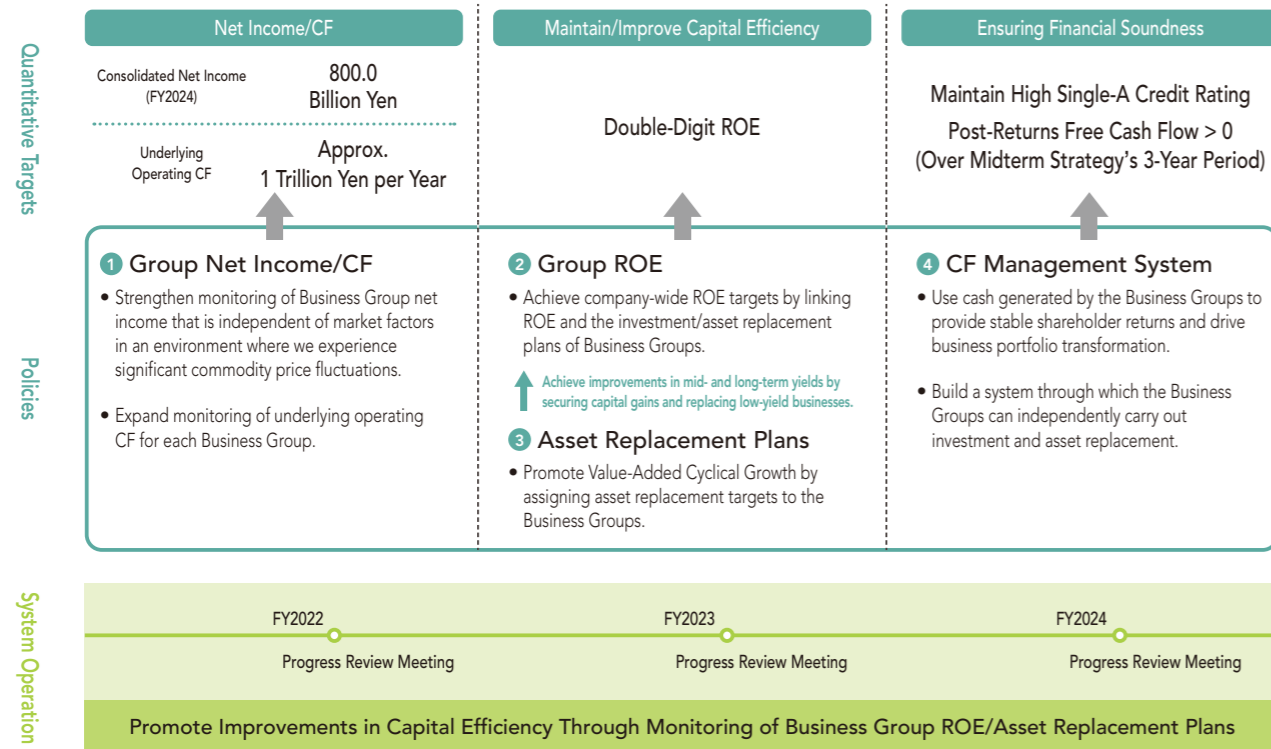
Quantitative Targets

Net Income/CF

Consolidated Net Income (FY2024)

800.0 Billion Yen

Underlying Operating CF

Approx. 1 Trillion Yen per Year

Maintain/Improve Capital Efficiency

Double-Digit ROE

Ensuring Financial Soundness

Maintain High Single-A Credit Rating

Post-Returns Free Cash Flow > 0 (Over Midterm Strategy's 3-Year Period)

Policies

1 Group Net Income/CF

• Strengthen monitoring of Business Group net income that is independent of market factors in an environment where we experience significant commodity price fluctuations.

• Expand monitoring of underlying operating CF for each Business Group.

2 Group ROE

• Achieve company-wide ROE targets by linking ROE and the investment/asset replacement plans of Business Groups.

Achieve improvements in mid- and long-term yields by securing capital gains and replacing low-yield businesses.

3 Asset Replacement Plans

• Promote Value-Added Cyclical Growth by assigning asset replacement targets to the Business Groups.

4 CF Management System

• Use cash generated by the Business Groups to provide stable shareholder returns and drive business portfolio transformation.

• Build a system through which the Business Groups can independently carry out investment and asset replacement.

System Operation

FY2022

Progress Review Meeting

FY2023

Progress Review Meeting

FY2024

Progress Review Meeting

Promote Improvements in Capital Efficiency Through Monitoring of Business Group ROE/Asset Replacement Plans